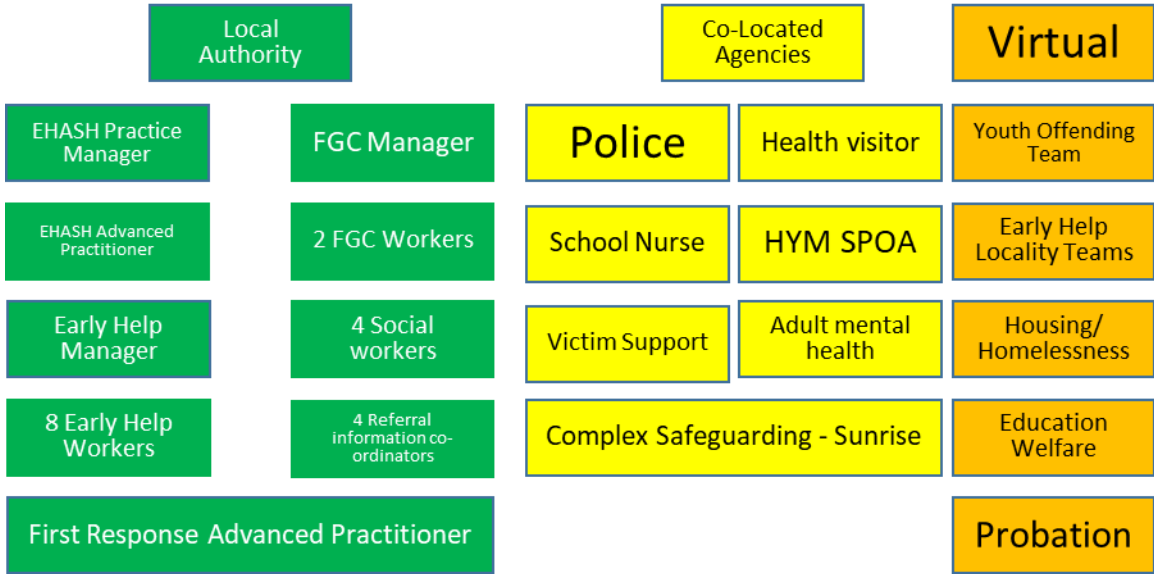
Local Authority

EHASH Practice Manager

FGC Manager

EHASH Advanced Practitioner

2 FGC Workers

Early Help Manager

4 Social workers

8 Early Help Workers

4 Referral information co-ordinators

First Response Advanced Practitioner

Co-Located Agencies

Police

Health visitor

School Nurse

HYM SPOA

Victim Support

Adult mental health

Complex Safeguarding - Sunrise

Virtual

Youth Offending Team

Early Help Locality Teams

Housing/ Homelessness

Education Welfare

Probation